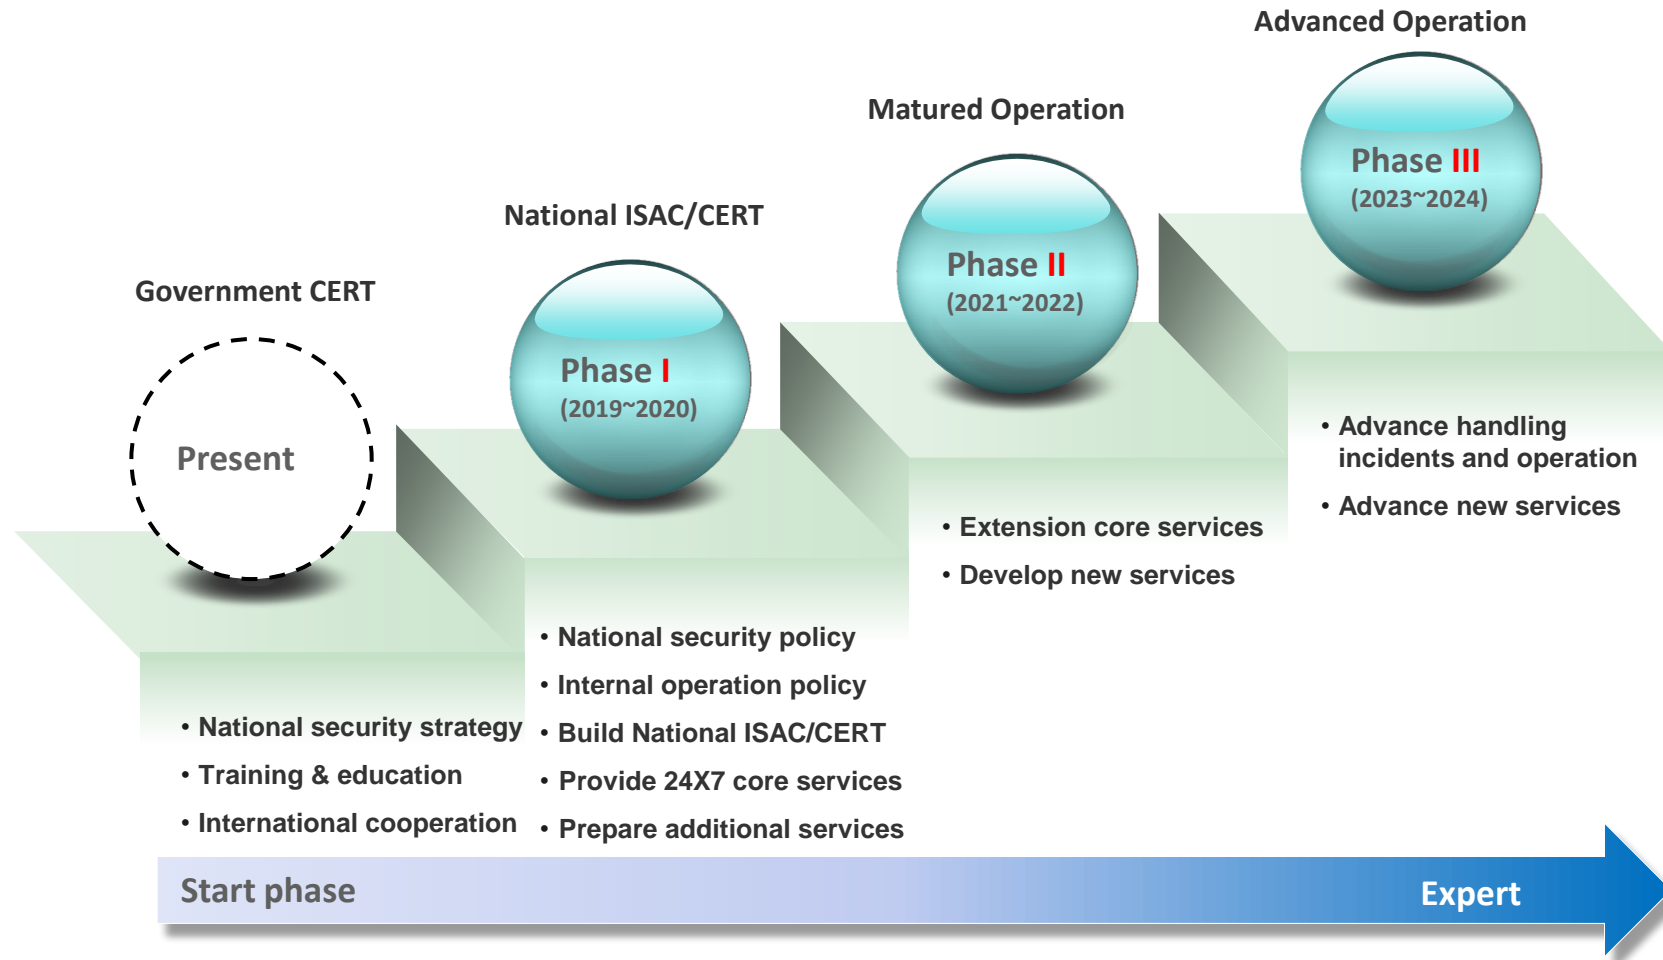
Advanced Operation

Matured Operation

National ISAC/CERT

Government CERT

Present

Phase I
(2019~2020)

Phase II
(2021~2022)

Phase III
(2023~2024)

• Advance handling incidents and operation
• Advance new services

• Extension core services
• Develop new services

• National security policy
• Internal operation policy
• Build National ISAC/CERT
• Provide 24X7 core services
• Prepare additional services

• National security strategy
• Training & education
• International cooperation

Start phase

Expert